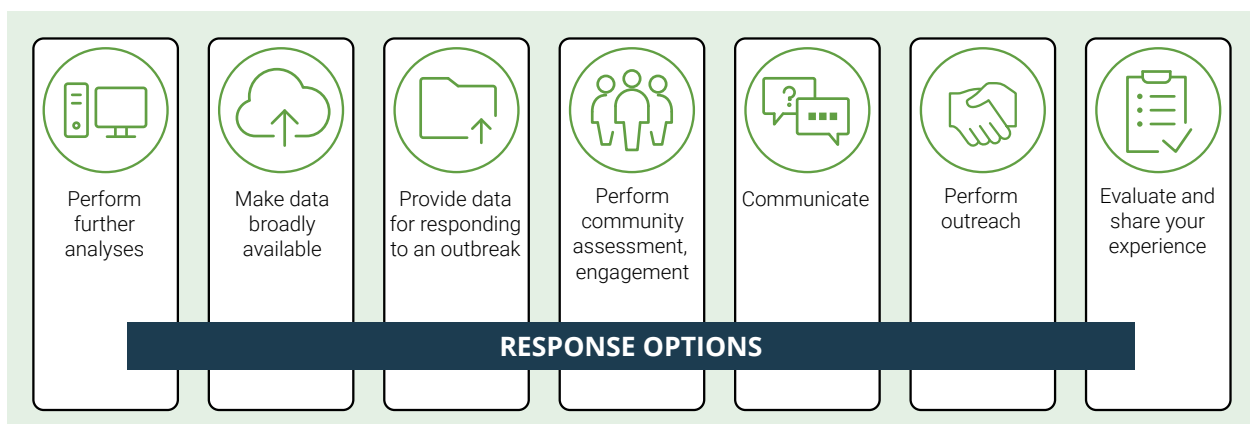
Perform further analyses

Make data broadly available

Provide data for responding to an outbreak

Perform community assessment, engagement

Communicate

Perform outreach

Evaluate and share your experience

RESPONSE OPTIONS